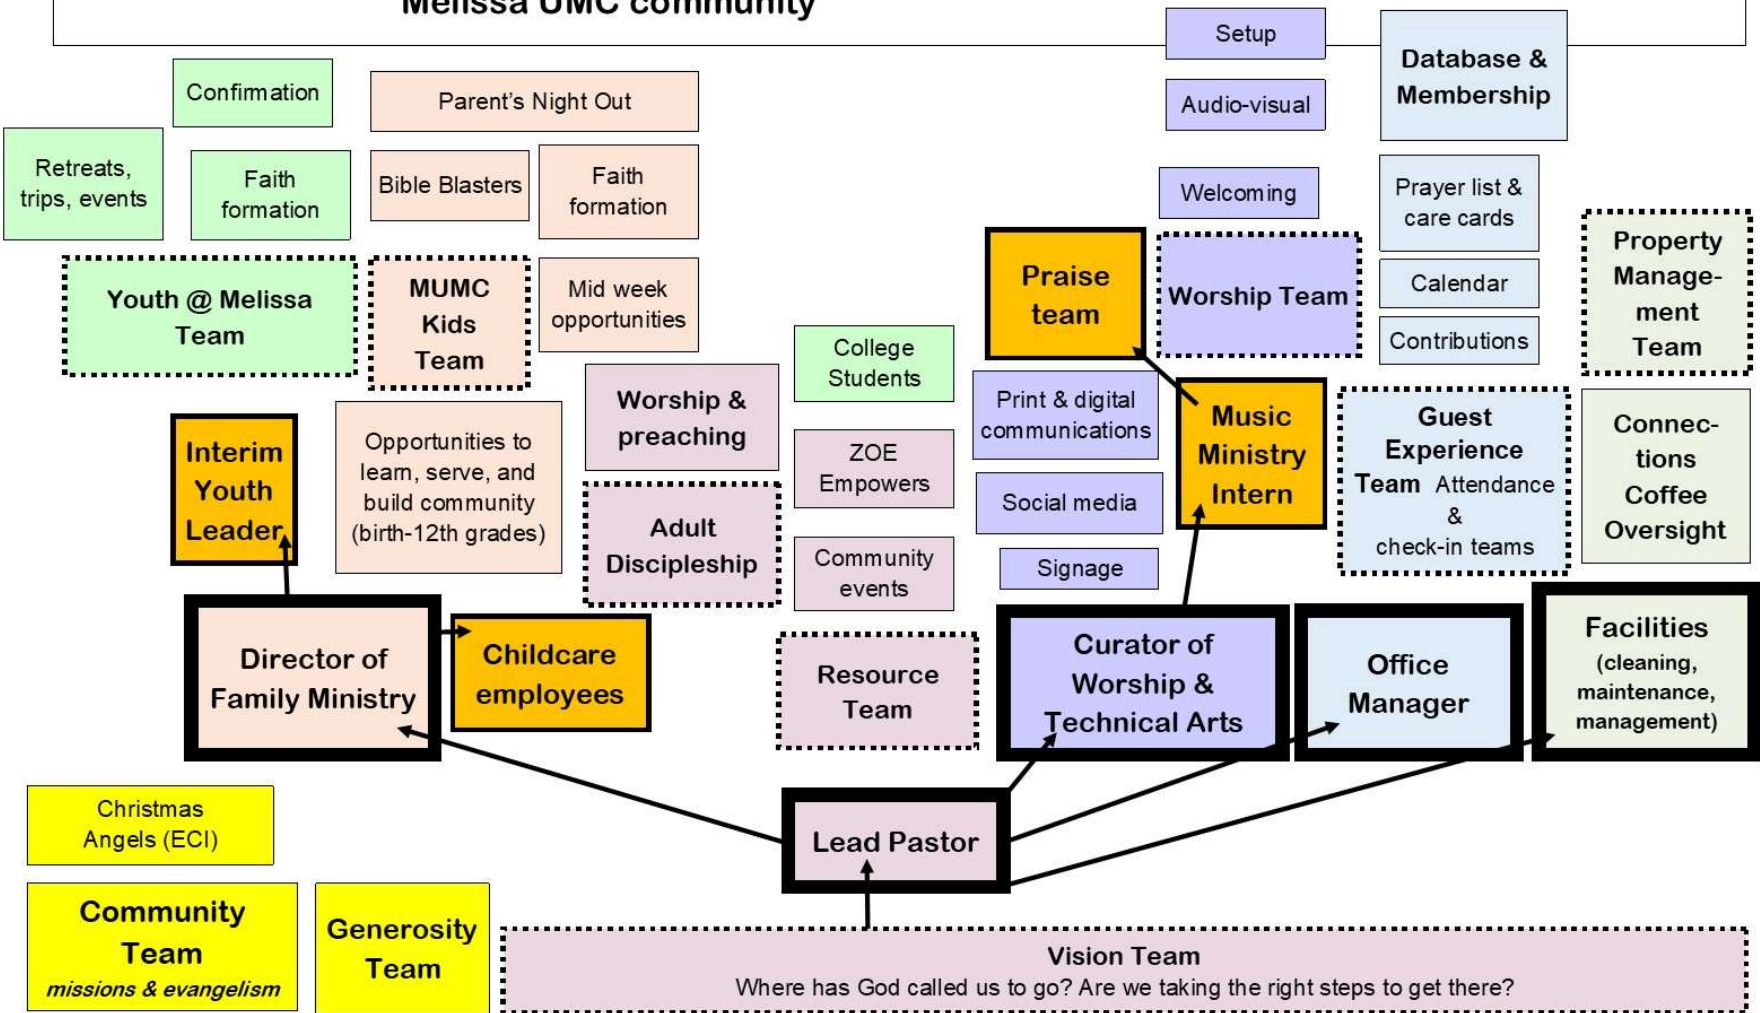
Melissa UMC community

Confirmation

Parent's Night Out

Retreats, trips, events

Faith formation

Bible Blasters

Faith formation

Youth @ Melissa Team

MUMC Kids Team

Mid week opportunities

Interim Youth Leader

Opportunities to learn, serve, and build community (birth-12th grades)

Worship & preaching

Adult Discipleship

College Students

ZOE Empowers

Community events

Setup

Audio-visual

Welcoming

Database & Membership

Prayer list & care cards

Calendar

Contributions

Property Manage-ment Team

Praise team

Worship Team

Print & digital communications

Social media

Signage

Music Ministry Intern

Guest Experience Team Attendance & check-in teams

Connec-tions Coffee Oversight

Director of Family Ministry

Childcare employees

Resource Team

Curator of Worship & Technical Arts

Office Manager

Facilities (cleaning, maintenance, management)

Christmas Angels (ECI)

Lead Pastor

Community Team missions & evangelism

Generosity Team

Vision Team
Where has God called us to go? Are we taking the right steps to get there?